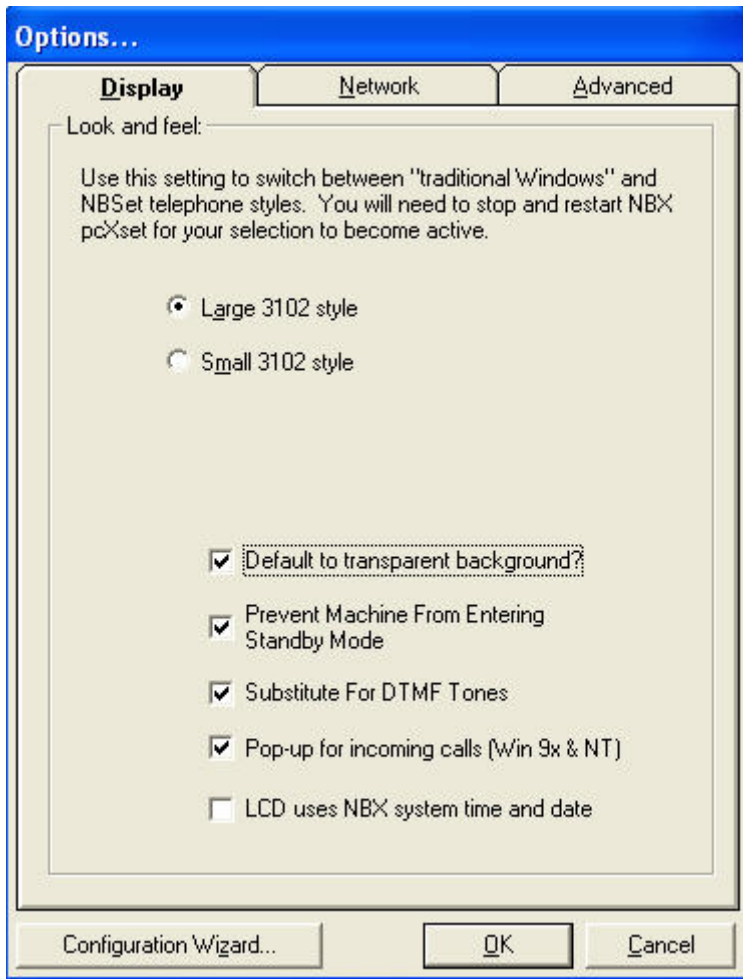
Options...

Display | Network | Advanced

Look and feel:

Use this setting to switch between "traditional Windows" and NBSet telephone styles. You will need to stop and restart NBX pcXset for your selection to become active.

Large 3102 style

Small 3102 style

Default to transparent background?

Prevent Machine From Entering Standby Mode

Substitute For DTMF Tones

Pop-up for incoming calls (Win 9x & NT)

LCD uses NBX system time and date

Configuration Wizard...

OK

Cancel